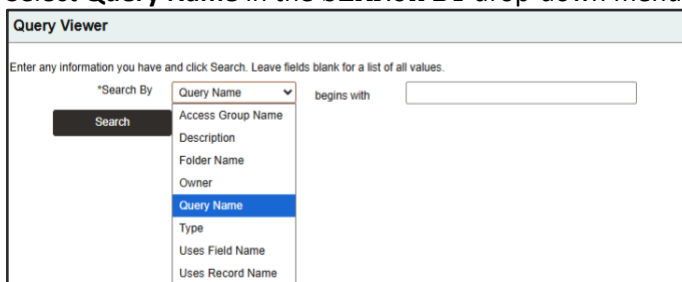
Query Viewer

Enter any information you have and click Search. Leave fields blank for a list of all values.

*Search By Query Name begins with

Search

Access Group Name
Description
Folder Name
Owner
Query Name
Type
Uses Field Name
Uses Record Name